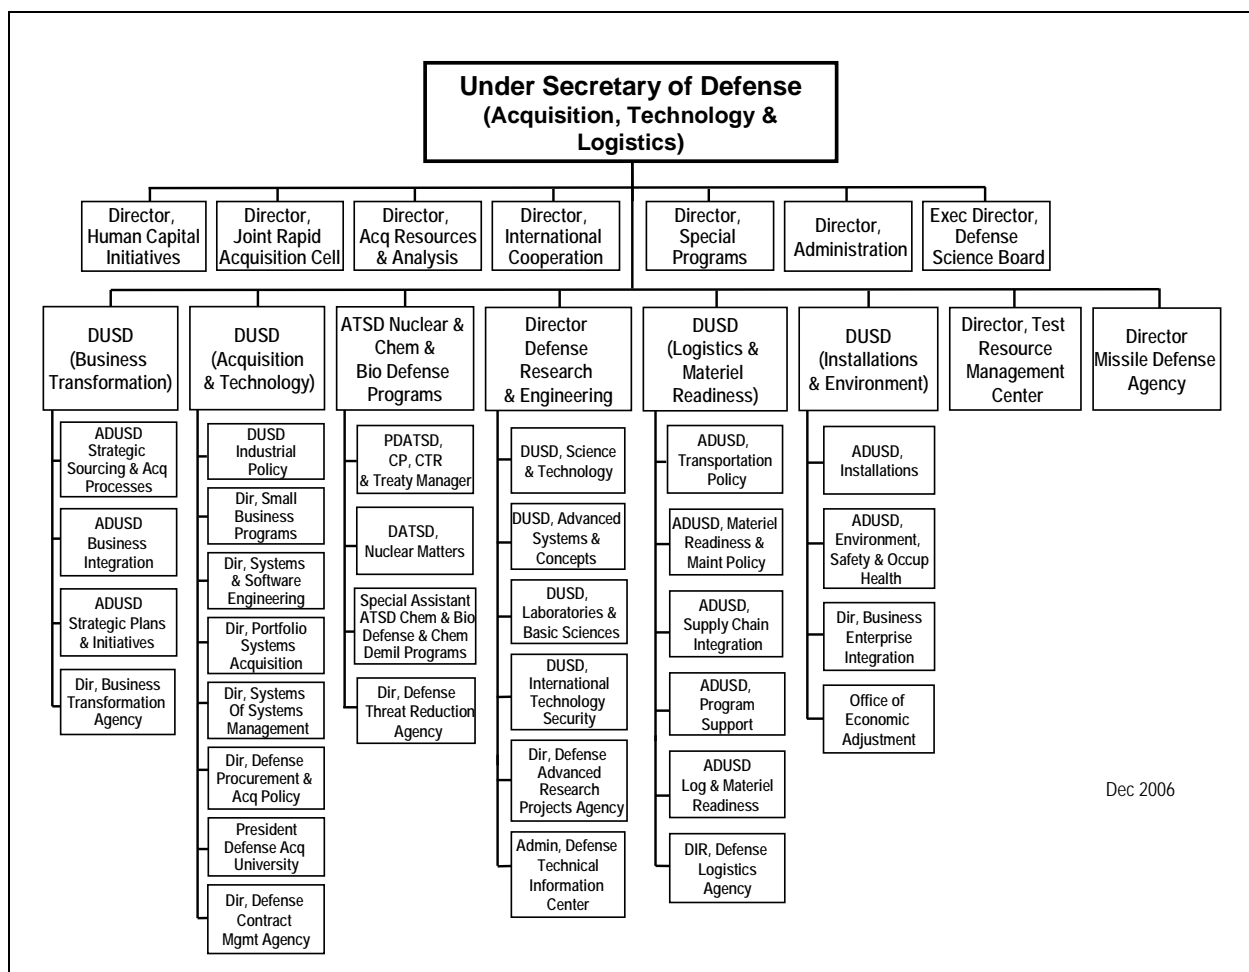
Under Secretary of Defense
(Acquisition, Technology & Logistics)

Director, Human Capital Initiatives

Director, Joint Rapid Acquisition Cell

Director, Acq Resources & Analysis

Director, International Cooperation

Director, Special Programs

Director, Administration

Exec Director, Defense Science Board

DUSD (Business Transformation)

ADUSD Strategic Sourcing & Acq Processes

ADUSD Business Integration

ADUSD Strategic Plans & Initiatives

Dir, Business Transformation Agency

DUSD (Acquisition & Technology)

DUSD Industrial Policy

Dir, Small Business Programs

Dir, Systems & Software Engineering

Dir, Portfolio Systems Acquisition

Dir, Systems Of Systems Management

Dir, Defense Procurement & Acq Policy

President Defense Acq University

Dir, Defense Contract Mgmt Agency

ATSD Nuclear & Chem & Bio Defense Programs

PDATSD, CP, CTR & Treaty Manager

DATSD, Nuclear Matters

Special Assistant ATSD Chem & Bio Defense & Chem Demil Programs

Dir, Defense Threat Reduction Agency

Director Defense Research & Engineering

DUSD, Science & Technology

DUSD, Advanced Systems & Concepts

DUSD, Laboratories & Basic Sciences

DUSD, International Technology Security

Dir, Defense Advanced Research Projects Agency

Admin, Defense Technical Information Center

DUSD (Logistics & Materiel Readiness)

ADUSD, Transportation Policy

ADUSD, Materiel Readiness & Maint Policy

ADUSD, Supply Chain Integration

ADUSD, Program Support

ADUSD Log & Materiel Readiness

DIR, Defense Logistics Agency

DUSD (Installations & Environment)

ADUSD, Installations

ADUSD, Environment, Safety & Occup Health

Dir, Business Enterprise Integration

Office of Economic Adjustment

Director, Test Resource Management Center

Director Missile Defense Agency

Dec 2006